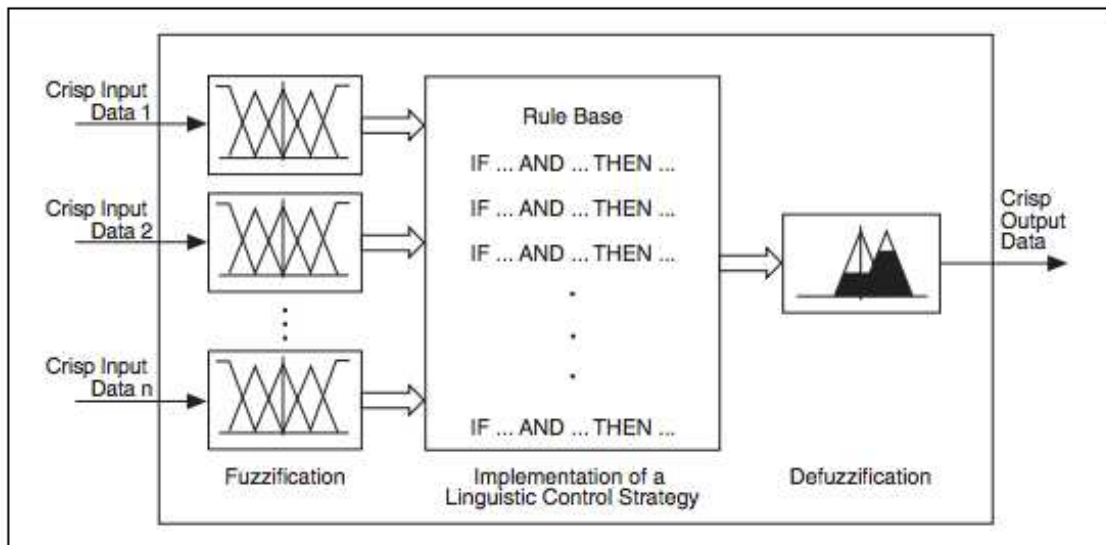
Crisp Input Data 1

Crisp Input Data 2

Crisp Input Data n

Rule Base

IF ... AND ... THEN ...

IF ... AND ... THEN ...

IF ... AND ... THEN ...

IF ... AND ... THEN ...

Crisp Output Data

Fuzzification

Implementation of a Linguistic Control Strategy

Defuzzification